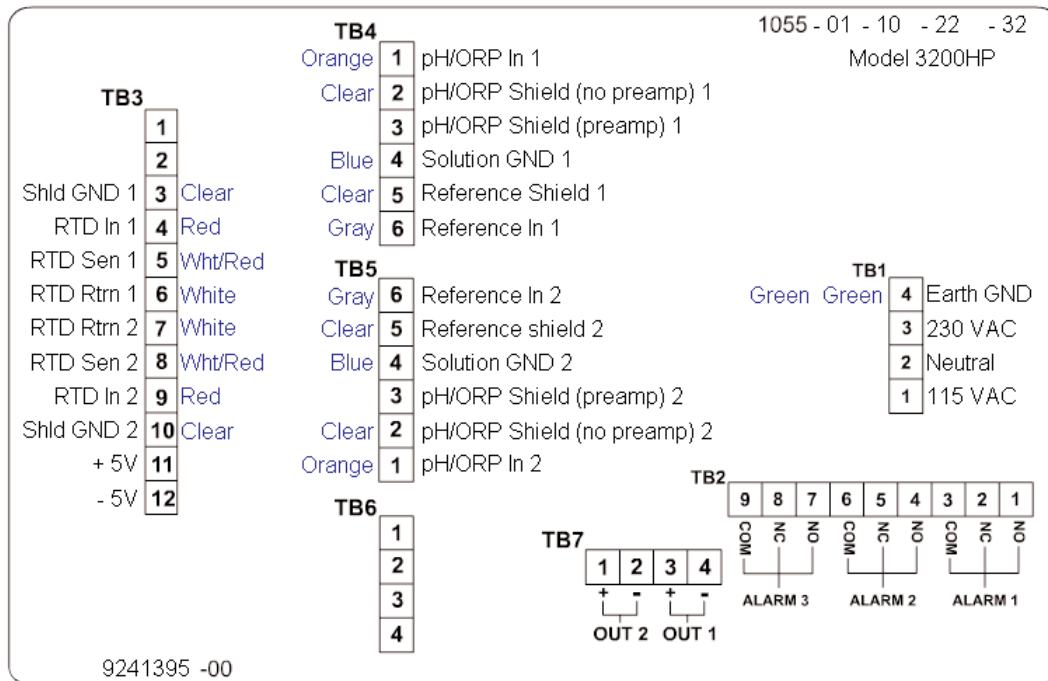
1055 - 01 - 10 - 22 - 32
Model 3200HP

TB4
Orange 1 pH/ORP In 1
Clear 2 pH/ORP Shield (no preamp) 1
3 pH/ORP Shield (preamp) 1
Blue 4 Solution GND 1
Clear 5 Reference Shield 1
Gray 6 Reference In 1

TB3
1
2
Shld GND 1 3 Clear
RTD In 1 4 Red
RTD Sen 1 5 Wht/Red
RTD Rtrn 1 6 White
RTD Rtrn 2 7 White
RTD Sen 2 8 Wht/Red
RTD In 2 9 Red
Shld GND 2 10 Clear
+ 5V 11
- 5V 12

TB5
Gray 6 Reference In 2
Clear 5 Reference shield 2
Blue 4 Solution GND 2
3 pH/ORP Shield (preamp) 2
Clear 2 pH/ORP Shield (no preamp) 2
Orange 1 pH/ORP In 2

TB1
Green Green 4 Earth GND
3 230 VAC
2 Neutral
1 115 VAC

TB2
| 9 | 8 | 7 | 6 | 5 | 4 | 3 | 2 | 1 |
|---|---|---|---|---|---|---|---|---|
| COM | NC | NO | COM | NC | NO | COM | NC | NO |

ALARM 3 ALARM 2 ALARM 1

TB6
1
2
3
4

TB7
| 1 | 2 | 3 | 4 |
|---|---|---|---|
| + | - | + | - |

OUT 2 OUT 1

9241395 -00